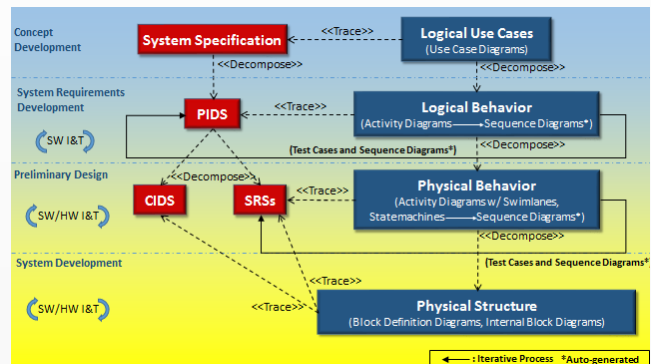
Concept Development

System Specification

<<Trace>>

Logical Use Cases
(Use Case Diagrams)

<<Decompose>>

<<Decompose>>

System Requirements Development

PIDS

<<Trace>>

Logical Behavior
(Activity Diagrams → Sequence Diagrams*)

SW I&T

(Test Cases and Sequence Diagrams*)

<<Decompose>>

Preliminary Design

<<Decompose>>

SW/HW I&T

CIDS

SRSs

<<Trace>>

Physical Behavior
(Activity Diagrams w/ Swimlanes, Statemachines → Sequence Diagrams*)

<<Decompose>>

System Development

(Test Cases and Sequence Diagrams*

<<Trace>>

SW/HW I&T

<<Trace>>

Physical Structure
(Block Definition Diagrams, Internal Block Diagrams)

: Iterative Process *Auto-generated